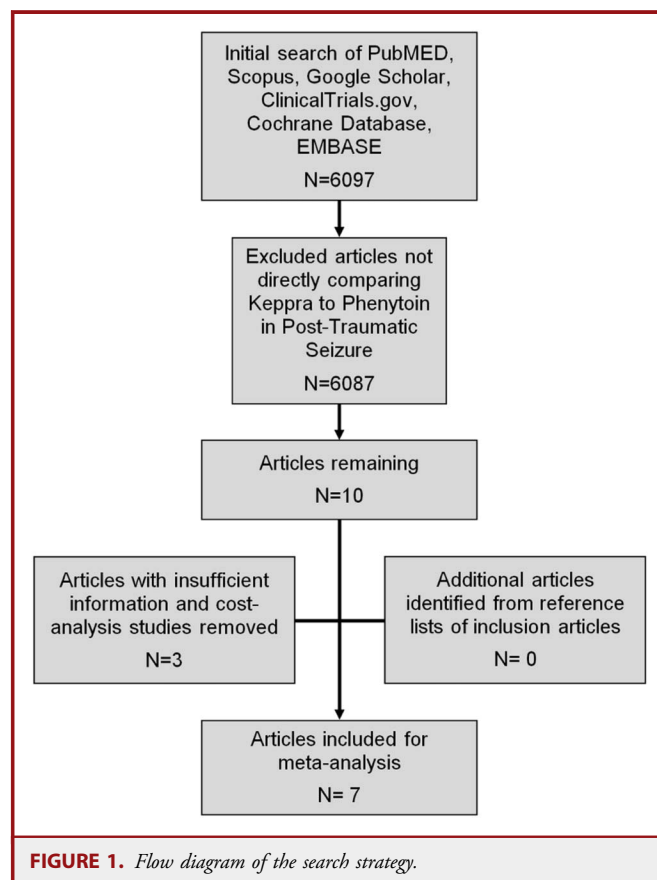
Initial search of PubMED, Scopus, Google Scholar, ClinicalTrials.gov, Cochrane Database, EMBASE

N=6097

Excluded articles not directly comparing Keppra to Phenytoin in Post-Traumatic Seizure

N=6087

Articles remaining

N=10

Articles with insufficient information and cost-analysis studies removed

N=3

Additional articles identified from reference lists of inclusion articles

N= 0

Articles included for meta-analysis

N= 7

FIGURE 1. Flow diagram of the search strategy.